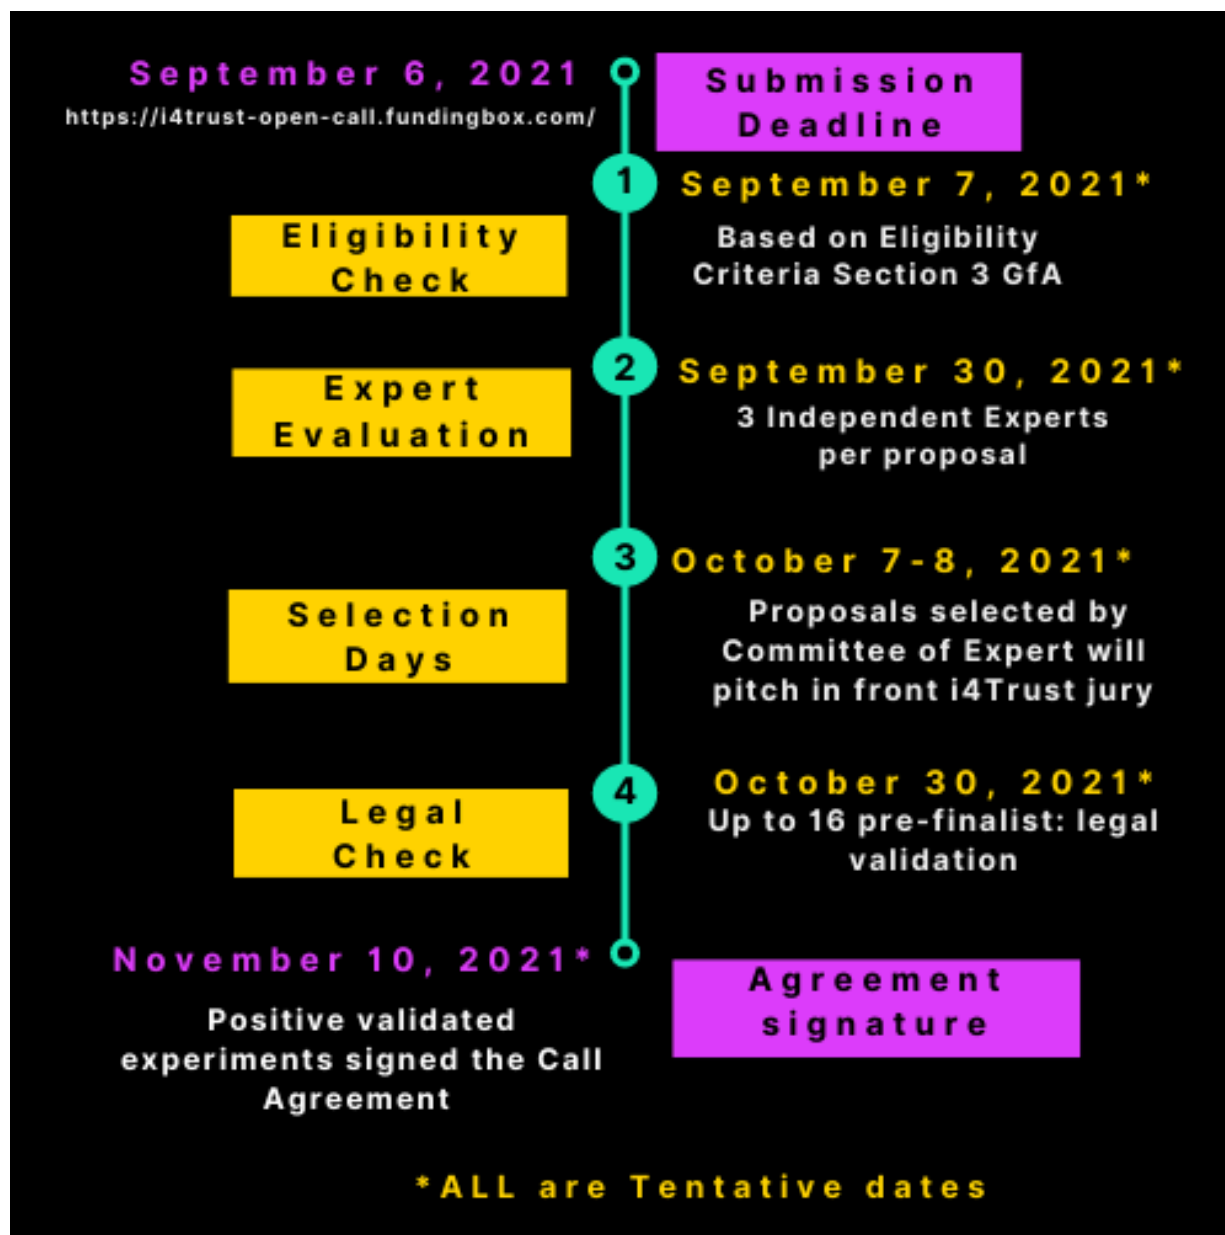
September 6, 2021
https://i4trust-open-call.fundingbox.com/

Submission Deadline

1

September 7, 2021*

Eligibility Check

Based on Eligibility Criteria Section 3 GfA

2

Expert Evaluation

September 30, 2021*

3 Independent Experts per proposal

3

October 7-8, 2021*

Selection Days

Proposals selected by Committee of Expert will pitch in front i4Trust jury

4

Legal Check

October 30, 2021*

Up to 16 pre-finalist: legal validation

November 10, 2021*

Agreement signature

Positive validated experiments signed the Call Agreement

*ALL are Tentative dates